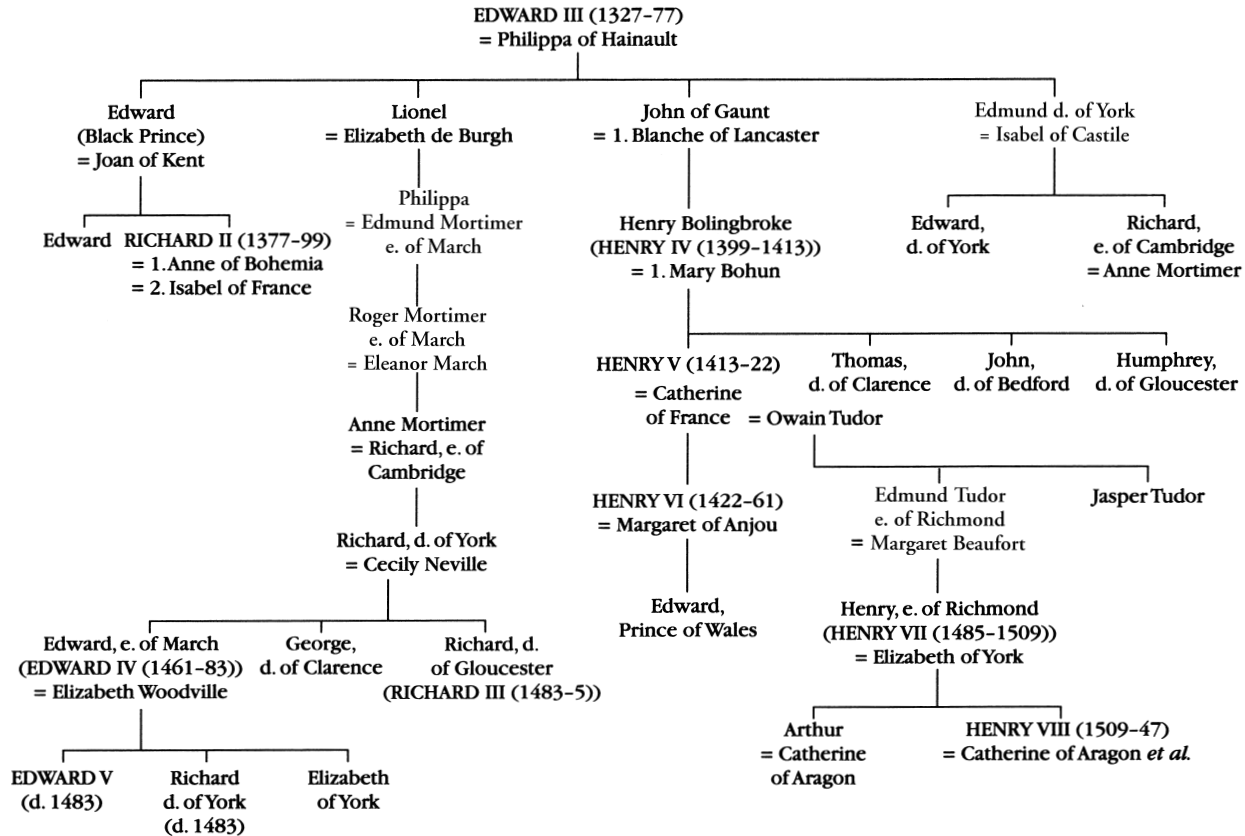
EDWARD III (1327–77)
= Philippa of Hainault

Edward
(Black Prince)
= Joan of Kent

Lionel
= Elizabeth de Burgh

John of Gaunt
= 1. Blanche of Lancaster

Edmund d. of York
= Isabel of Castile

Edward RICHARD II (1377–99)
= 1. Anne of Bohemia
= 2. Isabel of France

Philippa
= Edmund Mortimer
e. of March

Henry Bolingbroke
(HENRY IV (1399–1413))
= 1. Mary Bohun

Edward,
d. of York

Richard,
e. of Cambridge
= Anne Mortimer

Roger Mortimer
e. of March
= Eleanor March

HENRY V (1413–22)
= Catherine
of France = Owain Tudor

Thomas,
d. of Clarence

John,
d. of Bedford

Humphrey,
d. of Gloucester

Anne Mortimer
= Richard, e. of
Cambridge

HENRY VI (1422–61)
= Margaret of Anjou

Edmund Tudor
e. of Richmond
= Margaret Beaufort

Jasper Tudor

Richard, d. of York
= Cecily Neville

Edward,
Prince of Wales

Henry, e. of Richmond
(HENRY VII (1485–1509))
= Elizabeth of York

Edward, e. of March
(EDWARD IV (1461–83))
= Elizabeth Woodville

George,
d. of Clarence

Richard, d.
of Gloucester
(RICHARD III (1483–5))

Arthur
= Catherine
of Aragon

HENRY VIII (1509–47)
= Catherine of Aragon *et al.*

EDWARD V
(d. 1483)

Richard
d. of York
(d. 1483)

Elizabeth
of York